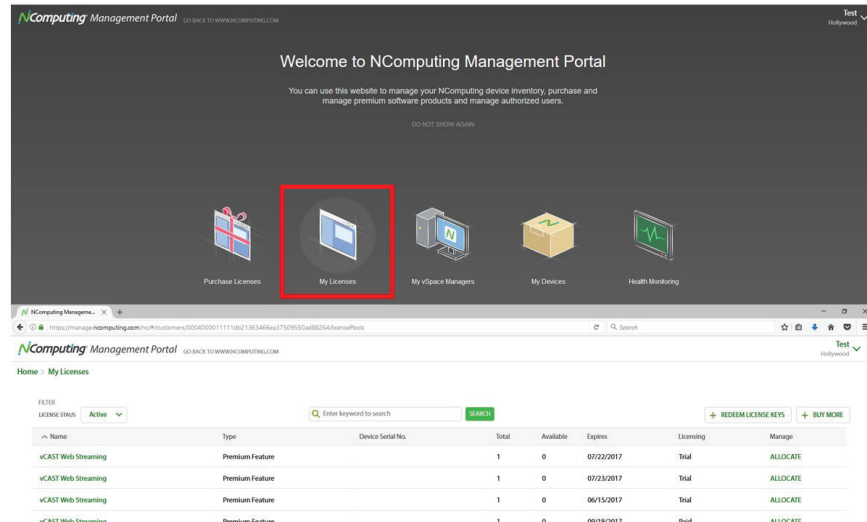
NComputing Management Portal GO BACK TO WWW.NCOMPUTING.COM

Test
Hollywood

Welcome to NComputing Management Portal

You can use this website to manage your NComputing device inventory, purchase and manage premium software products and manage authorized users.

DO NOT SHOW AGAIN

Purchase Licenses

My Licenses

My vSpace Managers

My Devices

Health Monitoring

NComputing Manageme... × +

https://manage.ncomputing.com/nc/#/customers/0004000011111db21363466ea37509550ad88264/licensePools

Search

NComputing Management Portal GO BACK TO WWW.NCOMPUTING.COM

Test
Hollywood

Home > My Licenses

FILTER
LICENSE STAUS Active

Enter keyword to search

SEARCH

+ REDEEM LICENSE KEYS

+ BUY MORE

| Name | Type | Device Serial No. | Total | Available | Expires | Licensing | Manage |
|---|---|---|---|---|---|---|---|
| vCAST Web Streaming | Premium Feature | | 1 | 0 | 07/22/2017 | Trial | ALLOCATE |
| vCAST Web Streaming | Premium Feature | | 1 | 0 | 07/23/2017 | Trial | ALLOCATE |
| vCAST Web Streaming | Premium Feature | | 1 | 0 | 06/15/2017 | Trial | ALLOCATE |
| vCAST Web Streaming | Premium Feature | | 1 | 0 | 09/18/2017 | Paid | ALLOCATE |